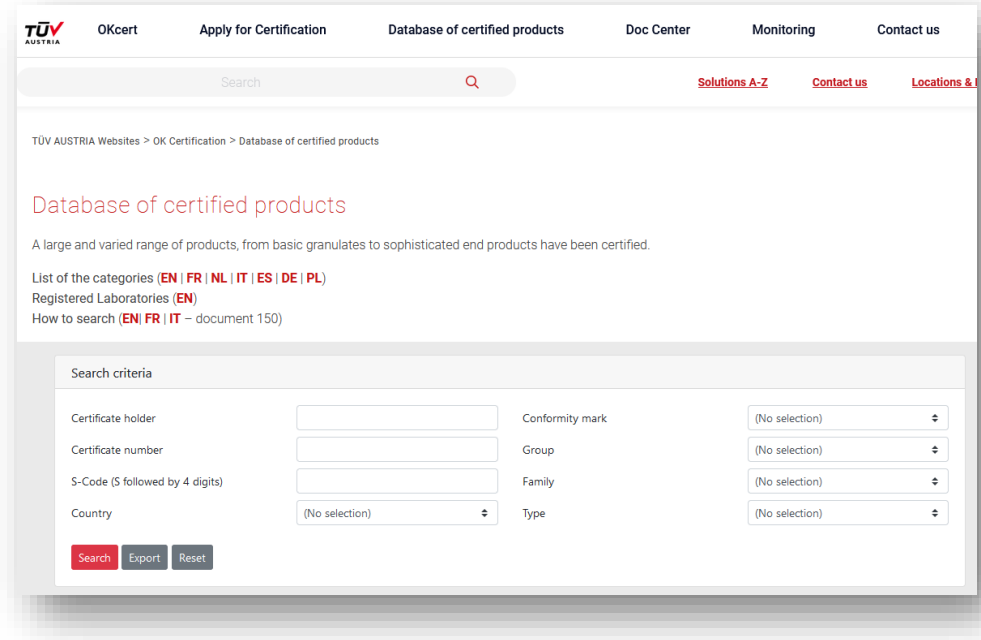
TÜV AUSTRIA OKcert Apply for Certification Database of certified products Doc Center Monitoring Contact us

Search

Solutions A-Z Contact us Locations & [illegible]

TÜV AUSTRIA Websites > OK Certification > Database of certified products

Database of certified products

A large and varied range of products, from basic granulates to sophisticated end products have been certified.

List of the categories (EN | FR | NL | IT | ES | DE | PL)
Registered Laboratories (EN)
How to search (EN| FR | IT – document 150)

Search criteria

Certificate holder
Certificate number
S-Code (S followed by 4 digits)
Country (No selection)
Conformity mark (No selection)
Group (No selection)
Family (No selection)
Type (No selection)

Search Export Reset